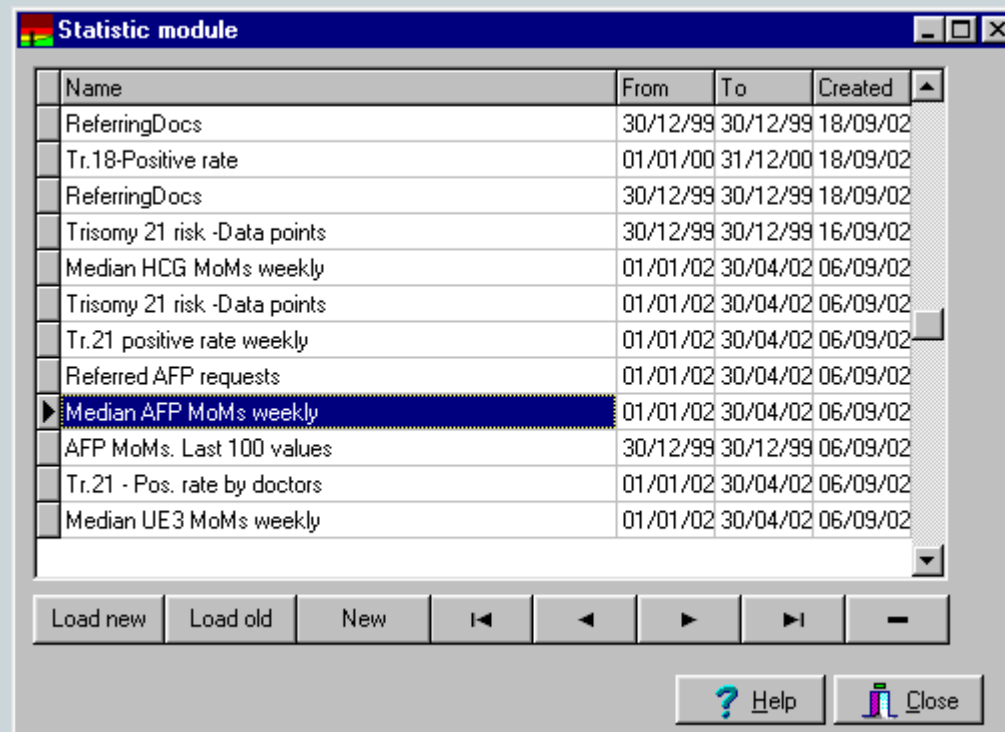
Statistic module

| Name | From | To | Created |
|---|---|---|---|
| ReferringDocs | 30/12/99 | 30/12/99 | 18/09/02 |
| Tr.18-Positive rate | 01/01/00 | 31/12/00 | 18/09/02 |
| ReferringDocs | 30/12/99 | 30/12/99 | 18/09/02 |
| Trisomy 21 risk -Data points | 30/12/99 | 30/12/99 | 16/09/02 |
| Median HCG MoMs weekly | 01/01/02 | 30/04/02 | 06/09/02 |
| Trisomy 21 risk -Data points | 01/01/02 | 30/04/02 | 06/09/02 |
| Tr.21 positive rate weekly | 01/01/02 | 30/04/02 | 06/09/02 |
| Referred AFP requests | 01/01/02 | 30/04/02 | 06/09/02 |
| Median AFP MoMs weekly | 01/01/02 | 30/04/02 | 06/09/02 |
| AFP MoMs. Last 100 values | 30/12/99 | 30/12/99 | 06/09/02 |
| Tr.21 - Pos. rate by doctors | 01/01/02 | 30/04/02 | 06/09/02 |
| Median UE3 MoMs weekly | 01/01/02 | 30/04/02 | 06/09/02 |

Load new   Load old   New

Help   Close